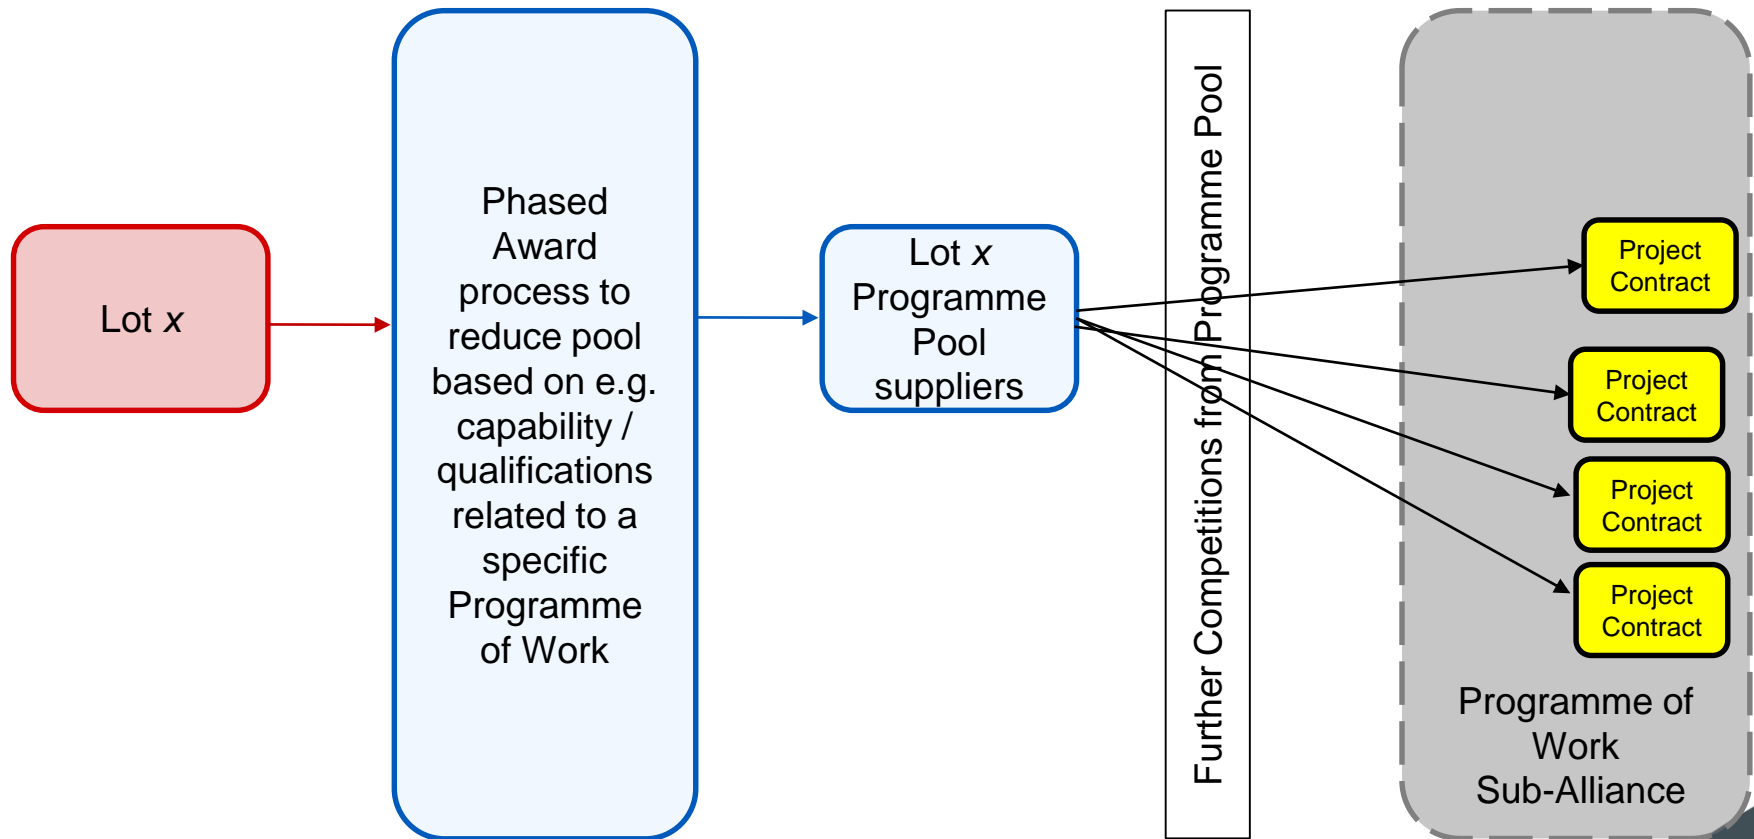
Lot *x*

Phased Award process to reduce pool based on e.g. capability / qualifications related to a specific Programme of Work

Lot *x* Programme Pool suppliers

Further Competitions from Programme Pool

Project Contract

Project Contract

Project Contract

Project Contract

Programme of Work Sub-Alliance